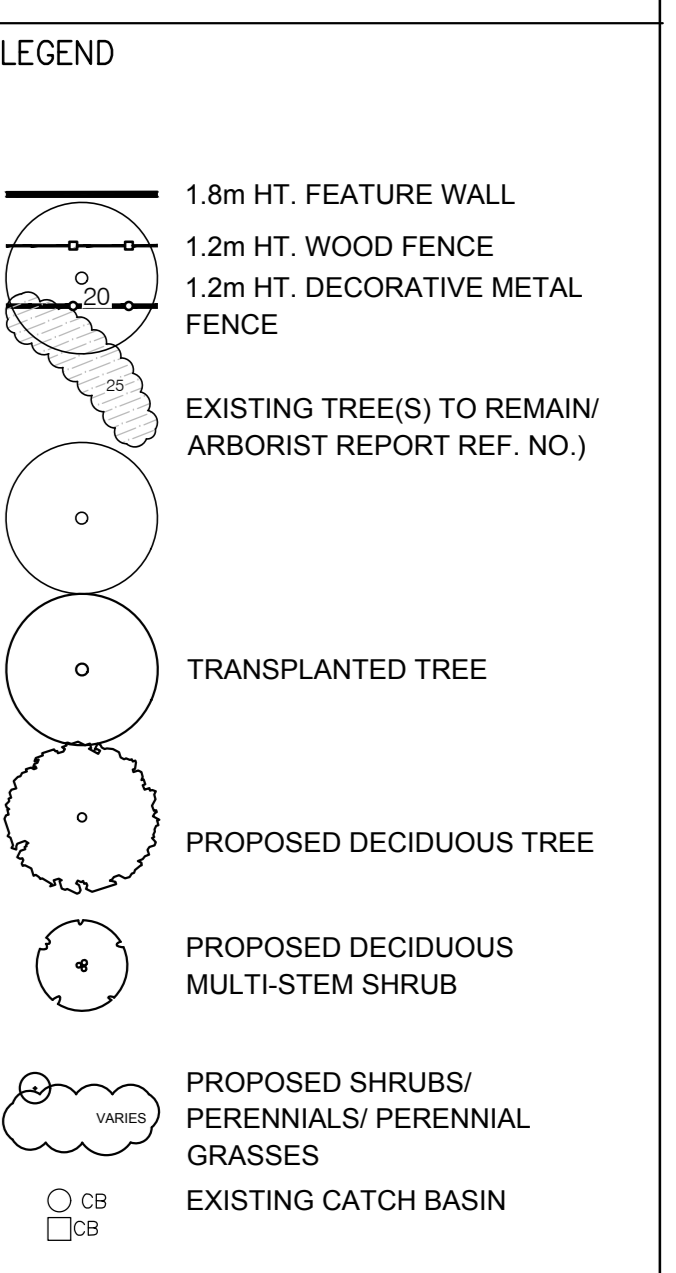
LEGEND

1.8m HT. FEATURE WALL

1.2m HT. WOOD FENCE

20

1.2m HT. DECORATIVE METAL FENCE

25

EXISTING TREE(S) TO REMAIN/ ARBORIST REPORT REF. NO.)

TRANSPLANTED TREE

PROPOSED DECIDUOUS TREE

PROPOSED DECIDUOUS MULTI-STEM SHRUB

VARIES

PROPOSED SHRUBS/ PERENNIALS/ PERENNIAL GRASSES

CB
CB

EXISTING CATCH BASIN